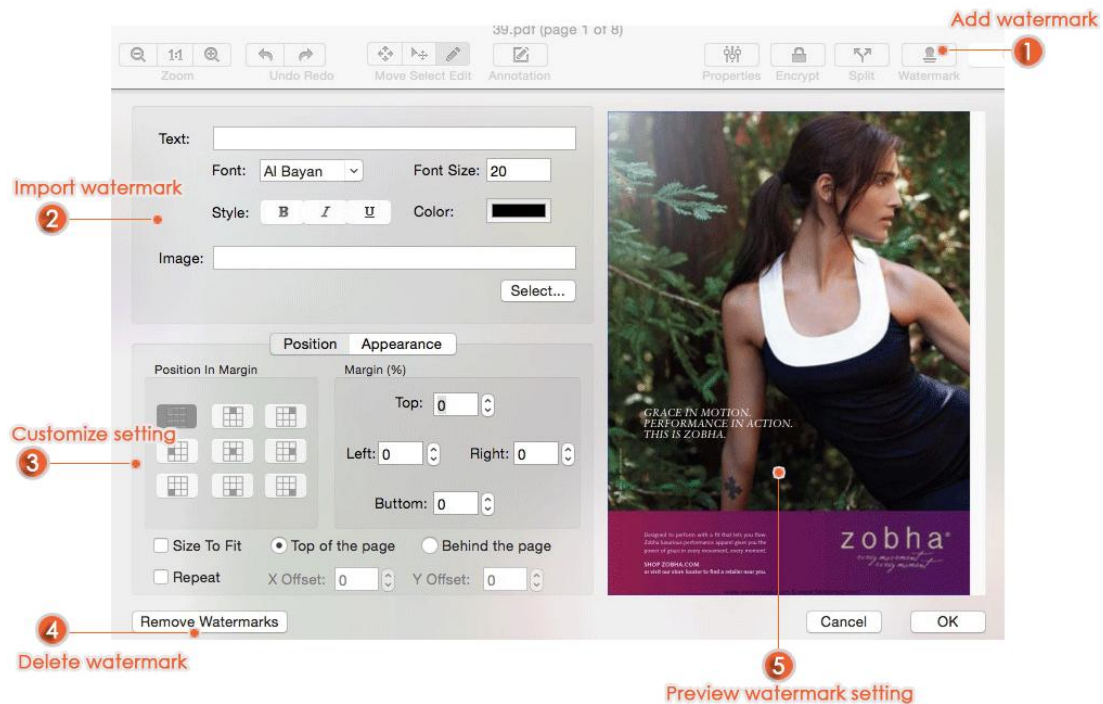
39.pdf (page 1 of 8)

Zoom Undo Redo Move Select Edit Annotation Properties Encrypt Split Watermark

Add watermark
1

Text:
Font: Al Bayan Font Size: 20
Style: B I U Color:
Image:
Select...

Import watermark
2

Position Appearance

Position In Margin
Margin (%)
Top: 0
Left: 0 Right: 0
Buttom: 0

Customize setting
3

Size To Fit Top of the page Behind the page
Repeat X Offset: 0 Y Offset: 0

Remove Watermarks
4
Delete watermark

GRACE IN MOTION.
PERFORMANCE IN ACTION.
THIS IS ZOBHA.

zobha
every movement every moment

Designed to perform with a fit that lets you flow. Zobha luxurious performance apparel gives you the power of grace in every movement, every moment.

SHOP ZOBHA.COM
or visit our store locator to find a retailer near you.

Cancel OK

5
Preview watermark setting